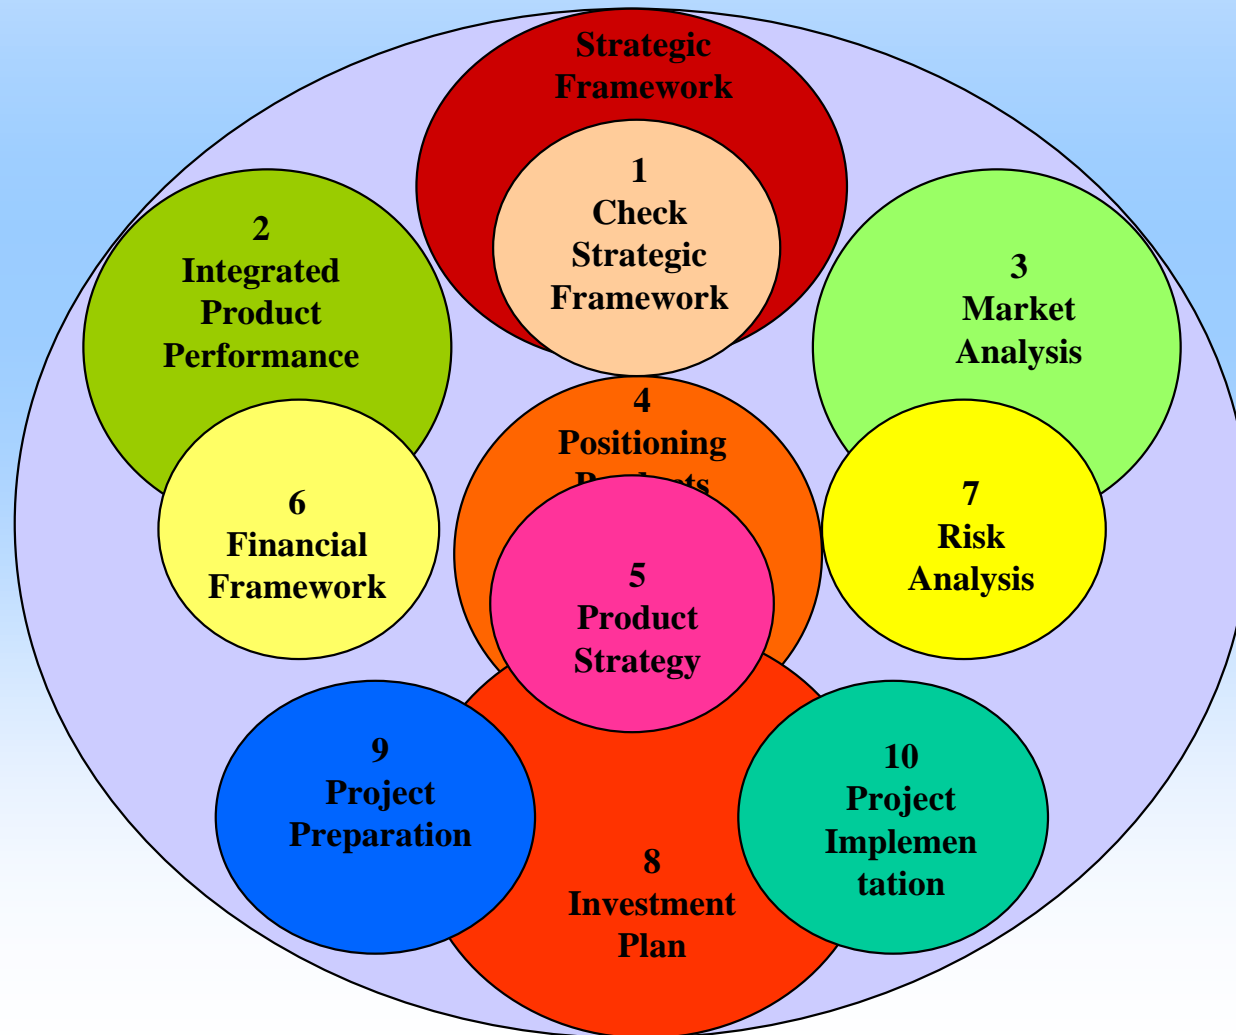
Strategic Framework

1
Check
Strategic
Framework

2
Integrated
Product
Performance

3
Market
Analysis

4
Positioning
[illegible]

6
Financial
Framework

7
Risk
Analysis

5
Product
Strategy

9
Project
Preparation

10
Project
Implemen
tation

8
Investment
Plan